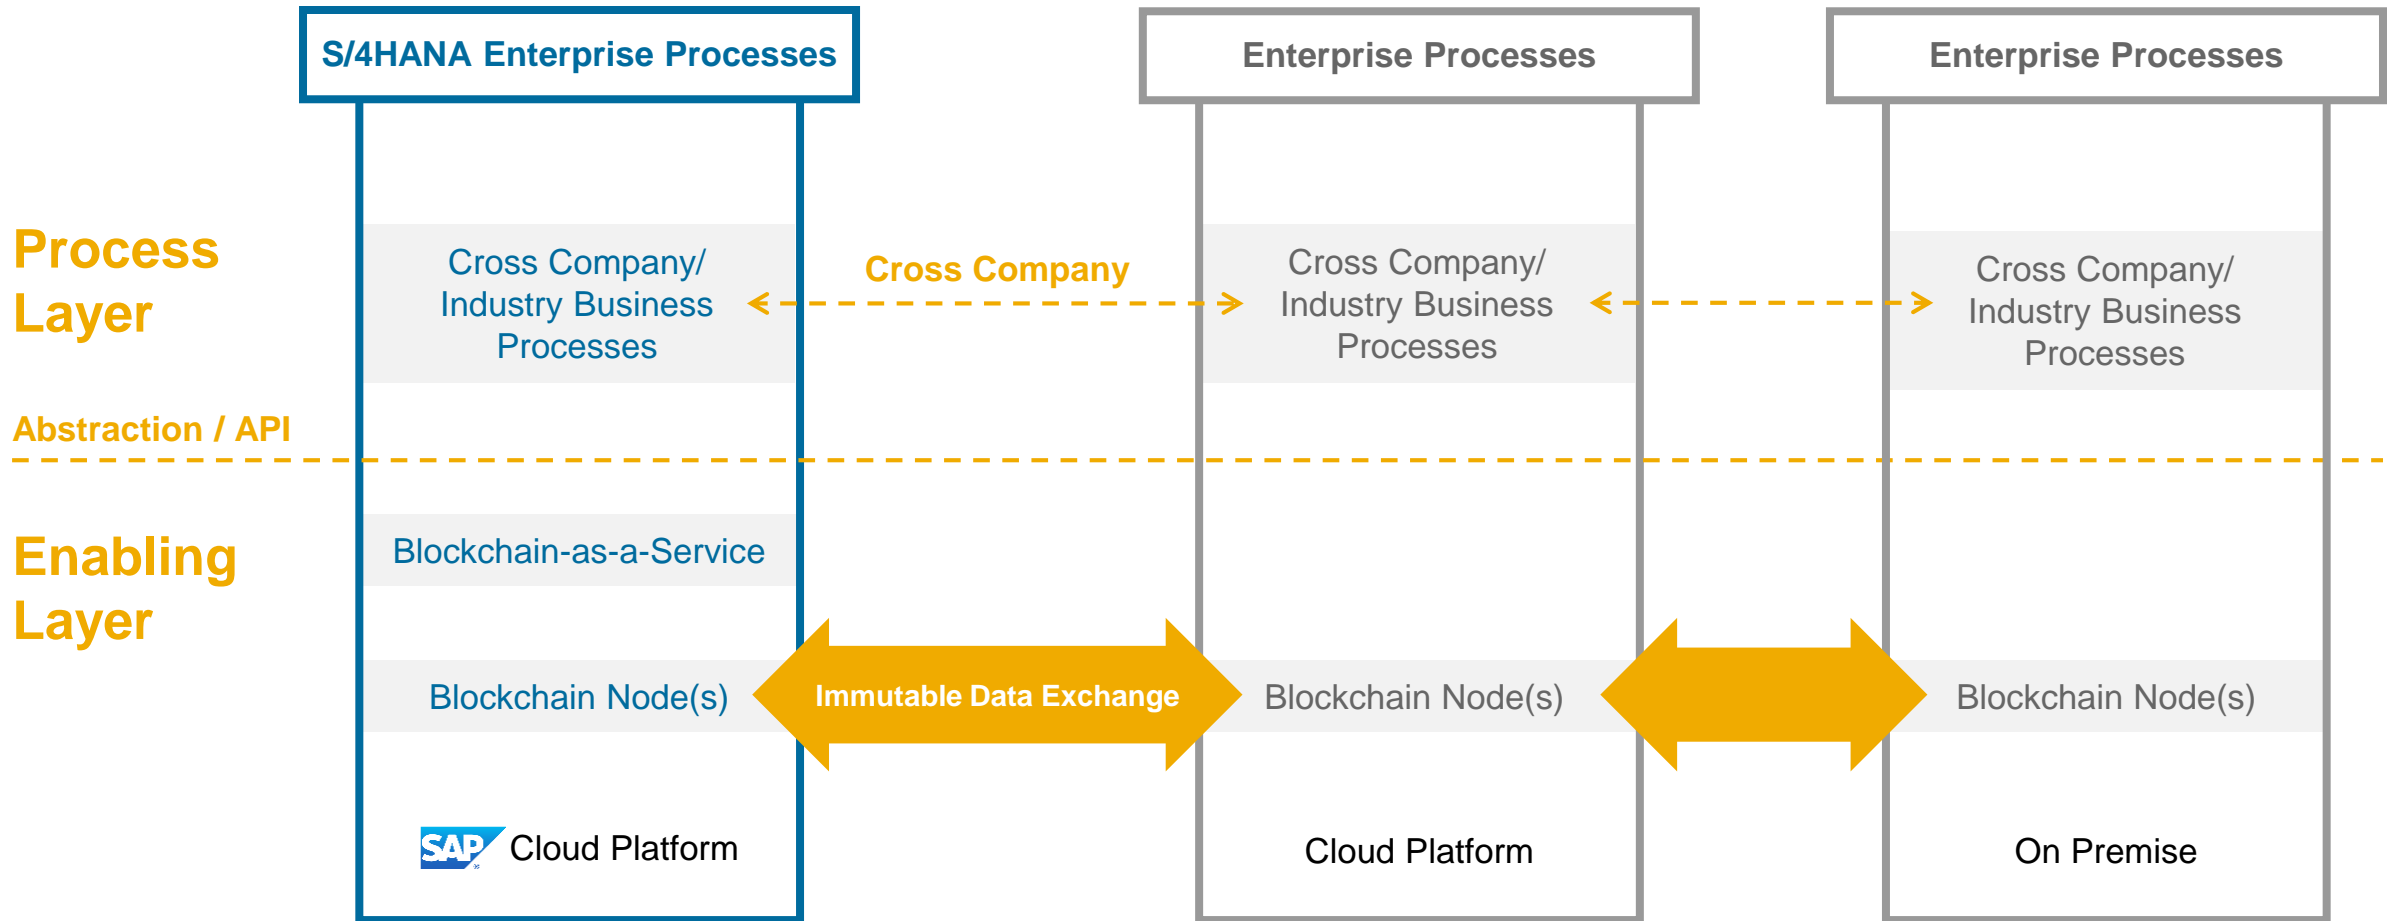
S/4HANA Enterprise Processes

Enterprise Processes

Enterprise Processes

Process Layer

Cross Company/ Industry Business Processes

Cross Company

Cross Company/ Industry Business Processes

Cross Company/ Industry Business Processes

Abstraction / API

Enabling Layer

Blockchain-as-a-Service

Blockchain Node(s)

Immutable Data Exchange

Blockchain Node(s)

Blockchain Node(s)

SAP Cloud Platform

Cloud Platform

On Premise